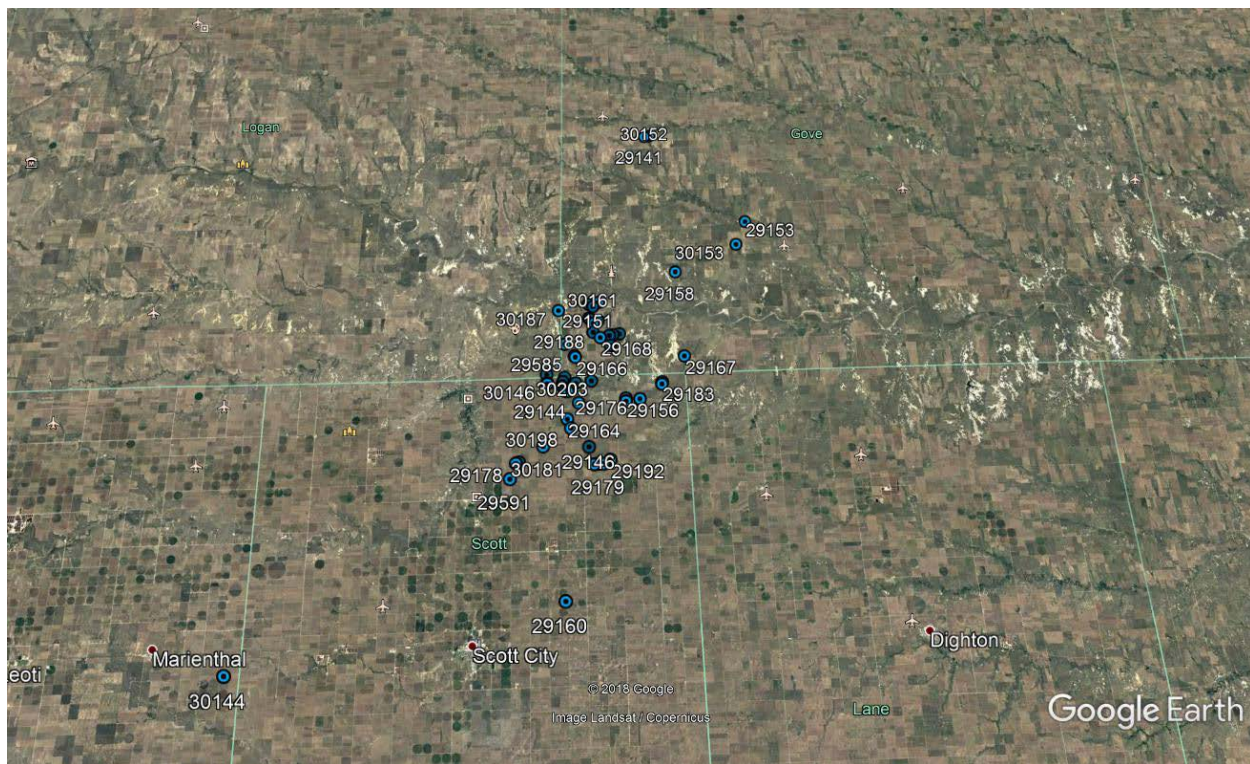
Logan
Gove
30152
29141
29153
30153
29158
30161
30187
29151
29188
29168
29167
29585
29166
30146
30203
29183
29144
29176
29156
29164
30198
29146
29192
29178
30181
29179
29591
Scott
29160
Marienthal
Scott City
Dighton
eoti
30144
Lane
© 2018 Google
Image Landsat / Copernicus
Google Earth